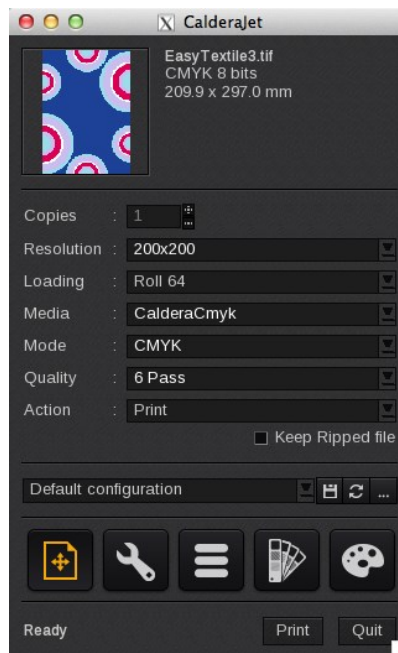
CalderaJet

EasyTextile3.tif
CMYK 8 bits
209.9 x 297.0 mm

Copies : 1
Resolution : 200x200
Loading : Roll 64
Media : CalderaCmyk
Mode : CMYK
Quality : 6 Pass
Action : Print

Keep Ripped file

Default configuration

...

Ready

Print

Quit